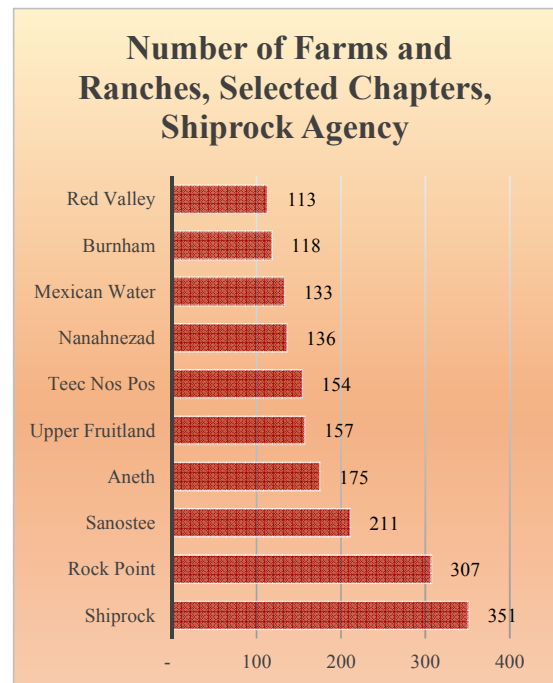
Number of Farms and Ranches, Selected Chapters, Shiprock Agency

| Chapter | Number |
|---|---|
| Red Valley | 113 |
| Burnham | 118 |
| Mexican Water | 133 |
| Nanahnezad | 136 |
| Teec Nos Pos | 154 |
| Upper Fruitland | 157 |
| Aneth | 175 |
| Sanostee | 211 |
| Rock Point | 307 |
| Shiprock | 351 |

- 100 200 300 400